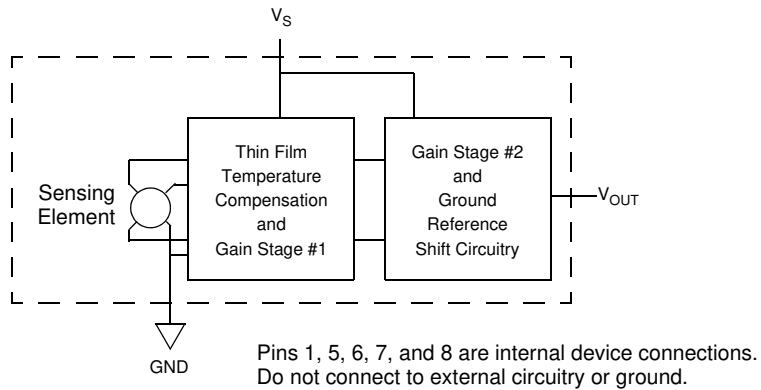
$V_S$

Sensing Element

Thin Film Temperature Compensation and Gain Stage #1

Gain Stage #2 and Ground Reference Shift Circuitry

$V_{OUT}$

GND

Pins 1, 5, 6, 7, and 8 are internal device connections. Do not connect to external circuitry or ground.